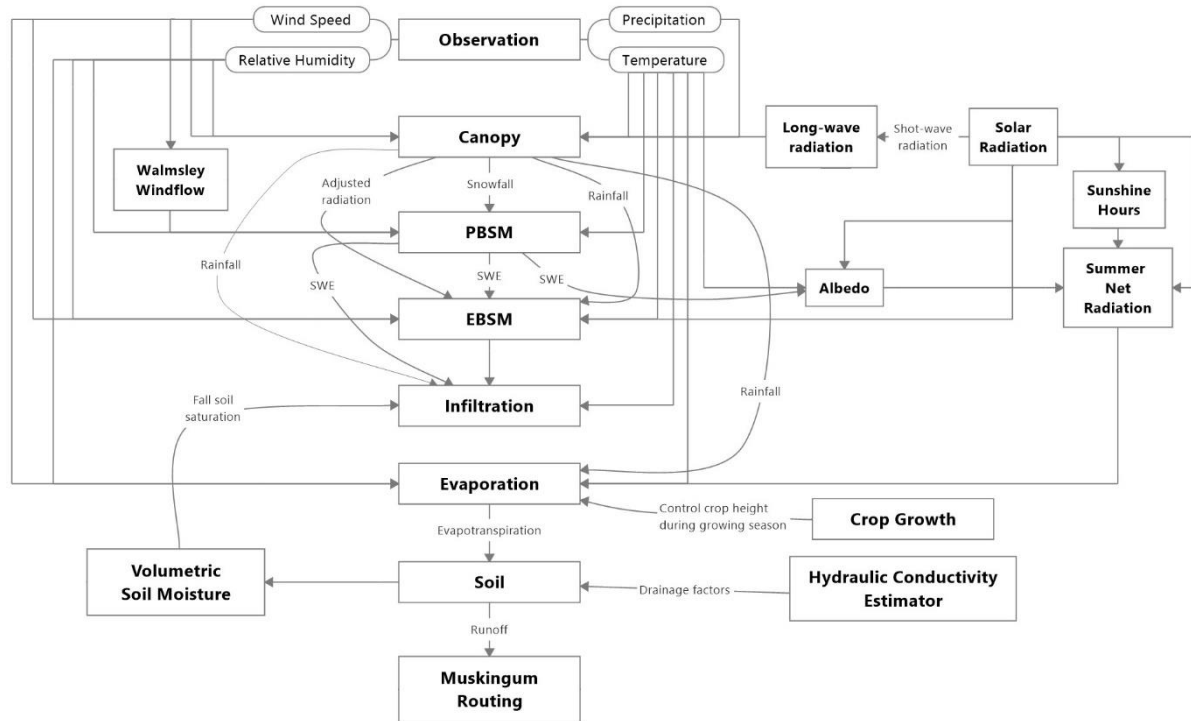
Wind Speed
Observation
Precipitation
Relative Humidity
Temperature

Canopy
Long-wave radiation
Shot-wave radiation
Solar Radiation

Walmsley Windflow

Adjusted radiation
Snowfall
Rainfall

Sunshine Hours

PBSM

Rainfall
SWE
SWE
SWE

Albedo
Summer Net Radiation

EBSM

Rainfall

Fall soil saturation
Infiltration

Evaporation

Control crop height during growing season
Crop Growth

Evapotranspiration

Volumetric Soil Moisture
Soil
Drainage factors
Hydraulic Conductivity Estimator

Runoff

Muskingum Routing